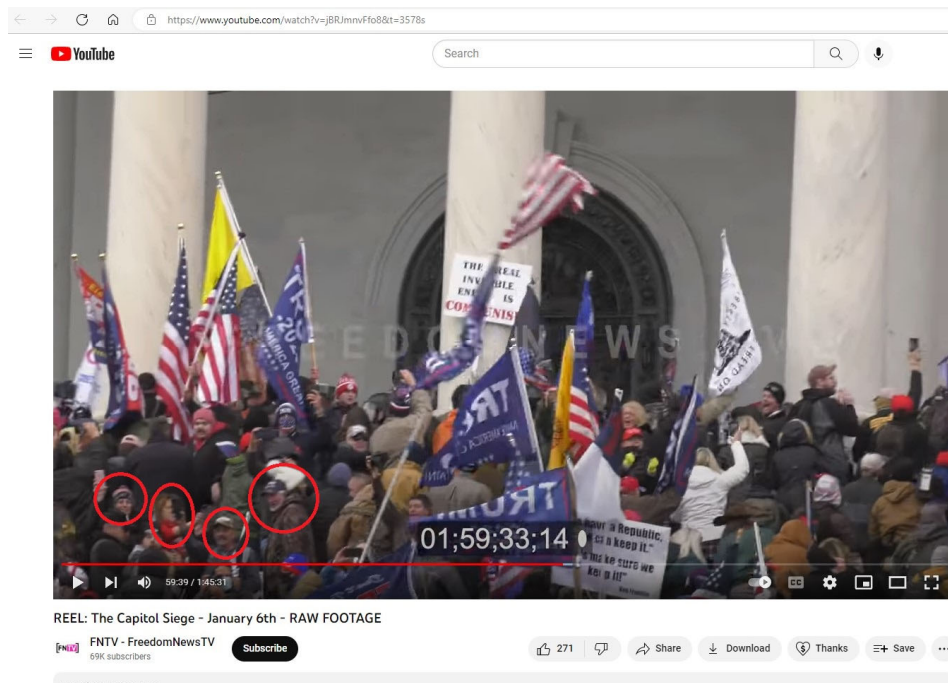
https://www.youtube.com/watch?v=jBRJmnvFfo8&t=3578s

YouTube

Search

THE REAL INVISIBLE ENEMY IS COMMUNISM

FREEDOM NEWS TV

TRUMP 2020

TRUMP

01;59;33;14

...have a Republic, ...can keep it." ...make sure we keep it!"

59:39 / 1:45:31

REEL: The Capitol Siege - January 6th - RAW FOOTAGE

FNTV - FreedomNewsTV
69K subscribers

Subscribe

271

Share

Download

Thanks

Save